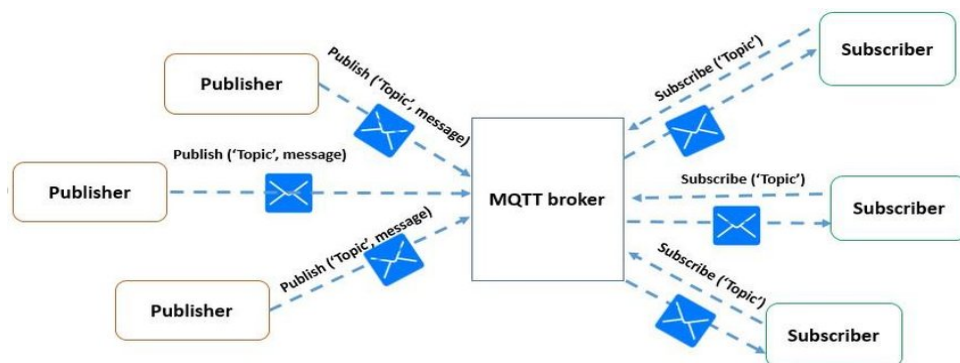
Publisher

Publish ('Topic', message)

Publish ('Topic', message)

Publisher

Publish ('Topic', message)

Publisher

MQTT broker

Subscribe ('Topic')

Subscriber

Subscribe ('Topic')

Subscriber

Subscribe ('Topic')

Subscriber